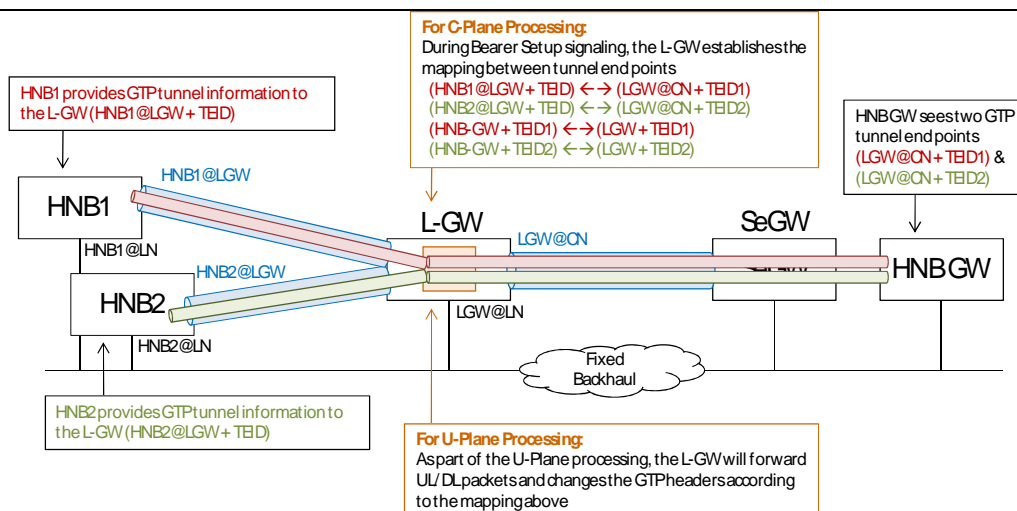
For C-Plane Processing:
During Bearer Setup signaling, the L-GW establishes the mapping between tunnel end points
(HNB1@LGW + TEID) ←→ (LGW@CN + TEID1)
(HNB2@LGW + TEID) ←→ (LGW@CN + TEID2)
(HNB-GW + TEID1) ←→ (LGW + TEID1)
(HNB-GW + TEID2) ←→ (LGW + TEID2)

HNB1 provides GTP tunnel information to the L-GW (HNB1@LGW + TEID)

HNBGW sees two GTP tunnel end points
(LGW@CN + TEID1) &
(LGW@CN + TEID2)

HNB1

HNB1@LGW

HNB1@LN

L-GW

LGW@CN

SeGW

HNBGW

HNB2@LGW

HNB2

LGW@LN

HNB2@LN

Fixed Backhaul

HNB2 provides GTP tunnel information to the L-GW (HNB2@LGW + TEID)

For U-Plane Processing:
As part of the U-Plane processing, the L-GW will forward UL/DL packets and changes the GTP headers according to the mapping above